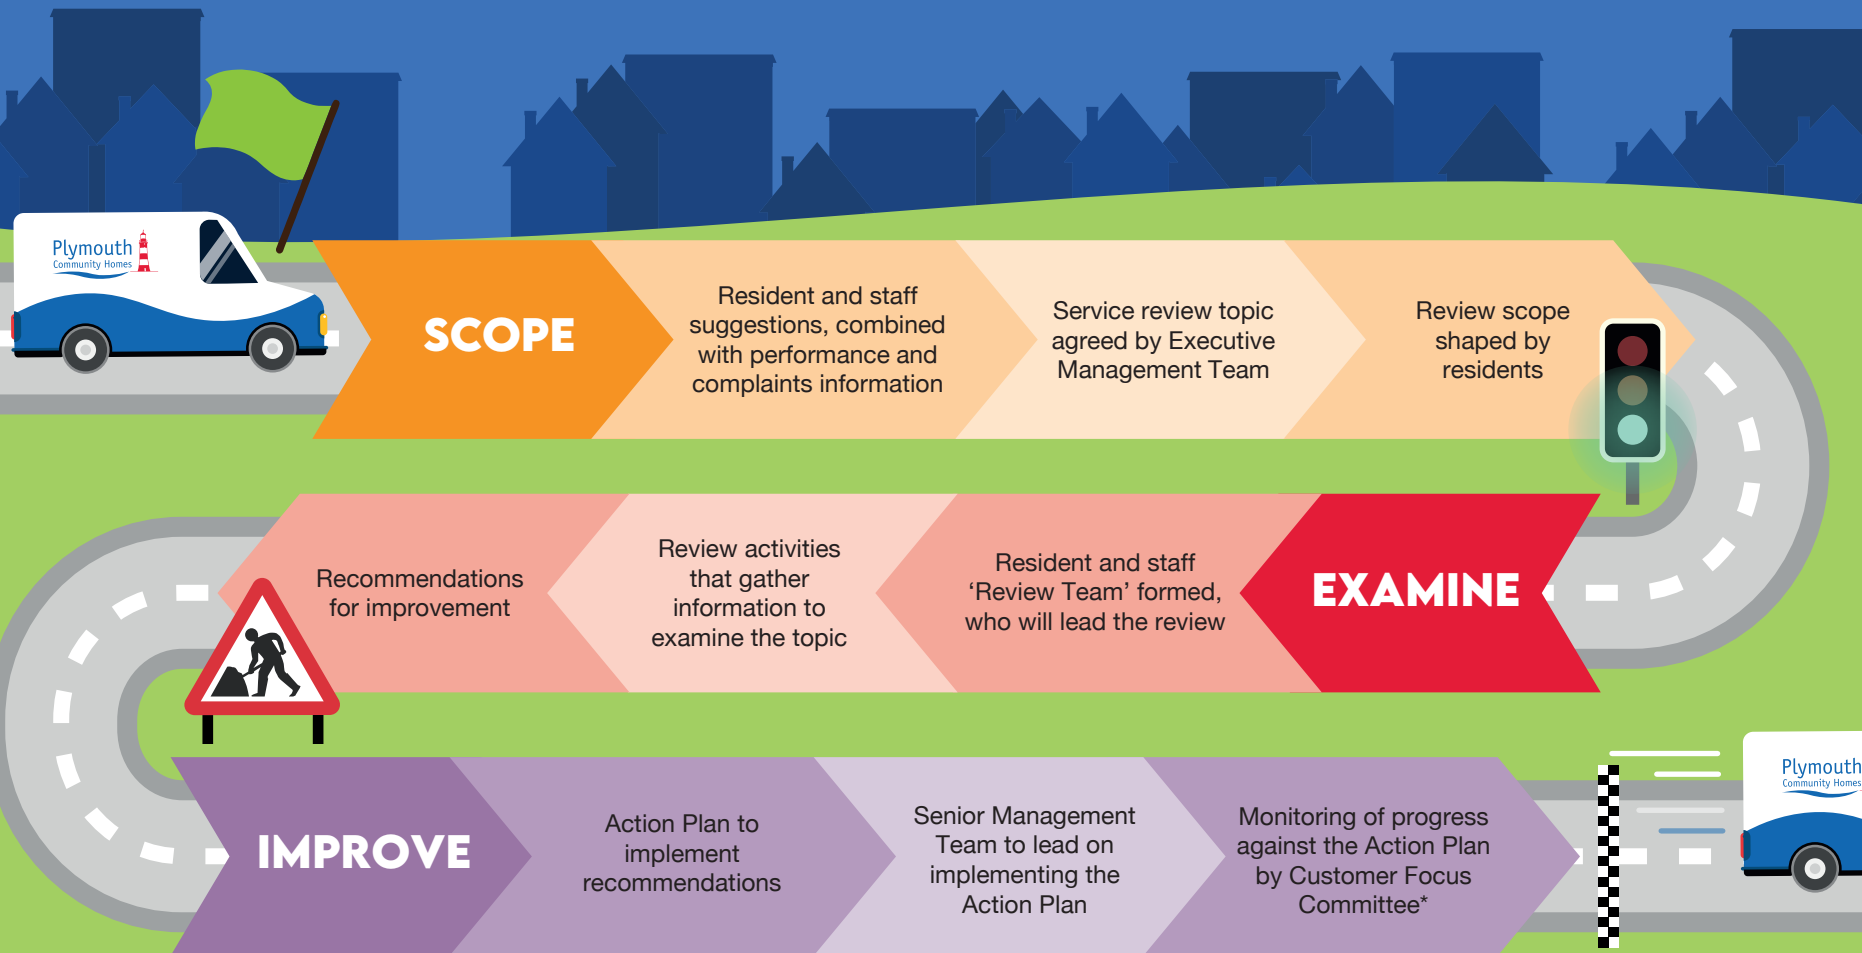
Plymouth
Community Homes

SCOPE

Resident and staff suggestions, combined with performance and complaints information

Service review topic agreed by Executive Management Team

Review scope shaped by residents

EXAMINE

Resident and staff ‘Review Team’ formed, who will lead the review

Review activities that gather information to examine the topic

Recommendations for improvement

IMPROVE

Action Plan to implement recommendations

Senior Management Team to lead on implementing the Action Plan

Monitoring of progress against the Action Plan by Customer Focus Committee*

Plymouth
Community Homes